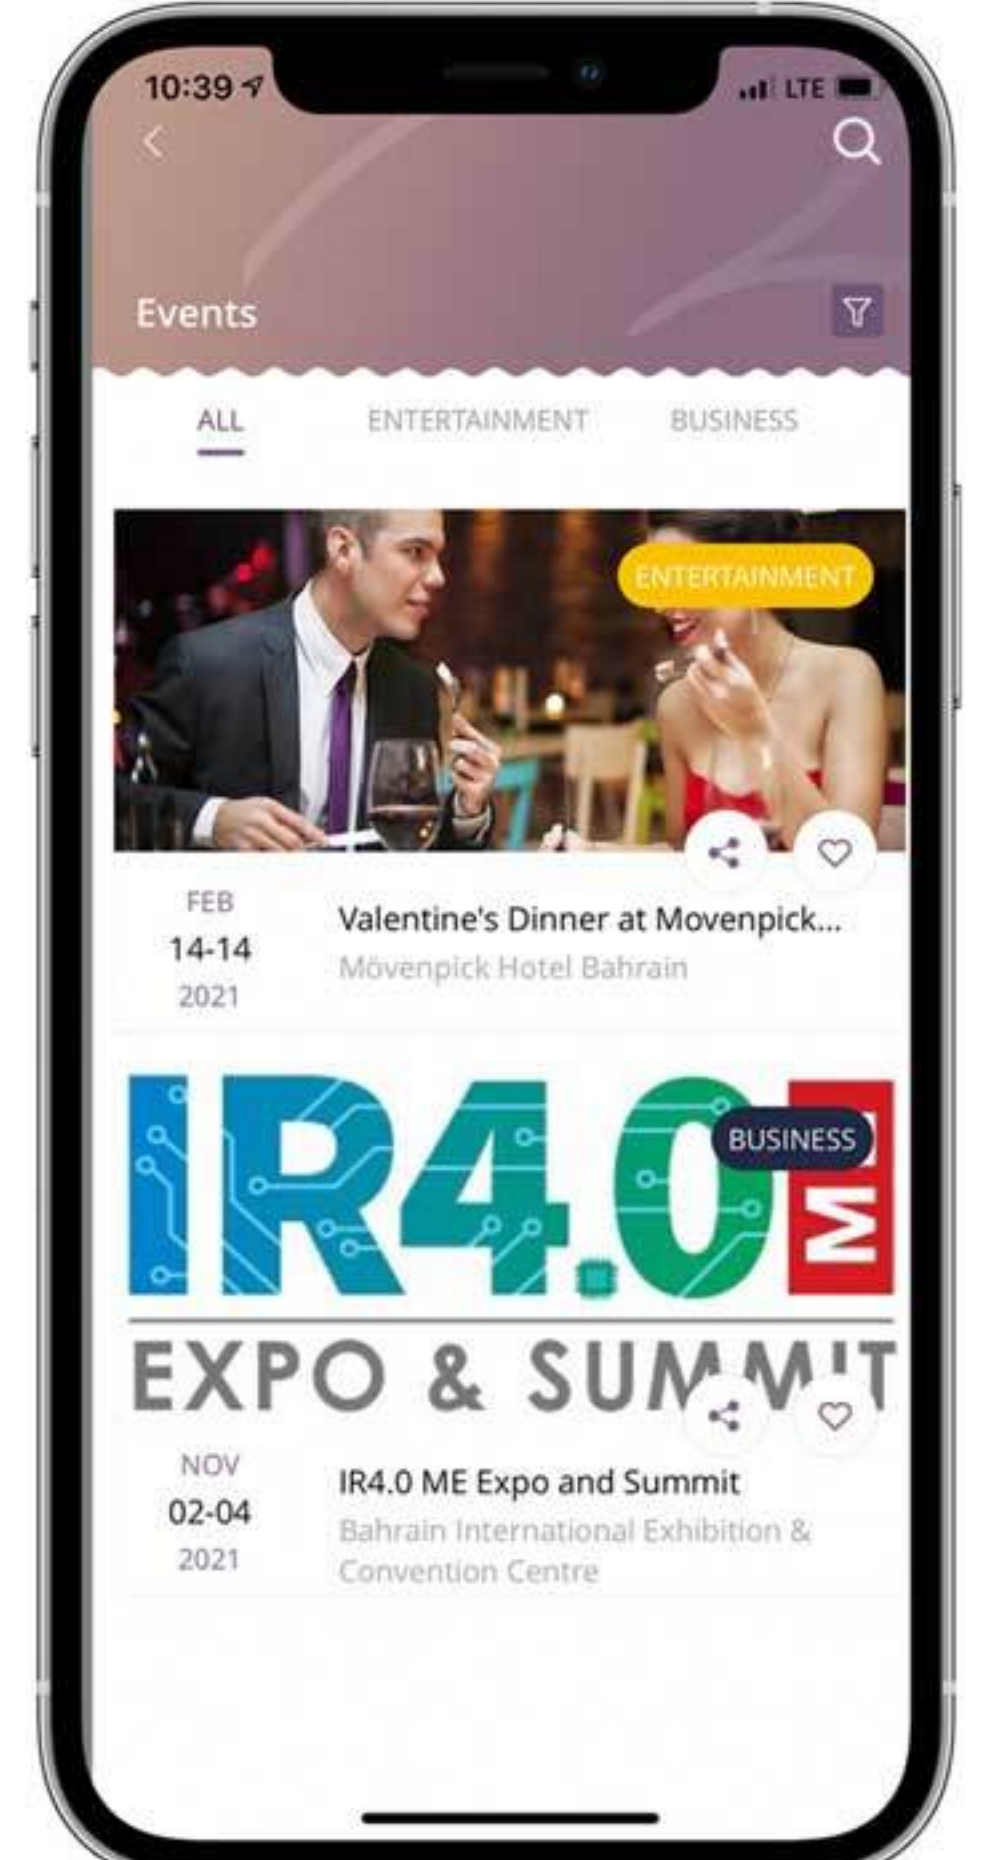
10:39 LTE

Events

ALL ENTERTAINMENT BUSINESS

ENTERTAINMENT

FEB
14-14
2021

Valentine's Dinner at Movenpick...
Mövenpick Hotel Bahrain

IR4.0 ME
BUSINESS
EXPO & SUMMIT

NOV
02-04
2021

IR4.0 ME Expo and Summit
Bahrain International Exhibition & Convention Centre